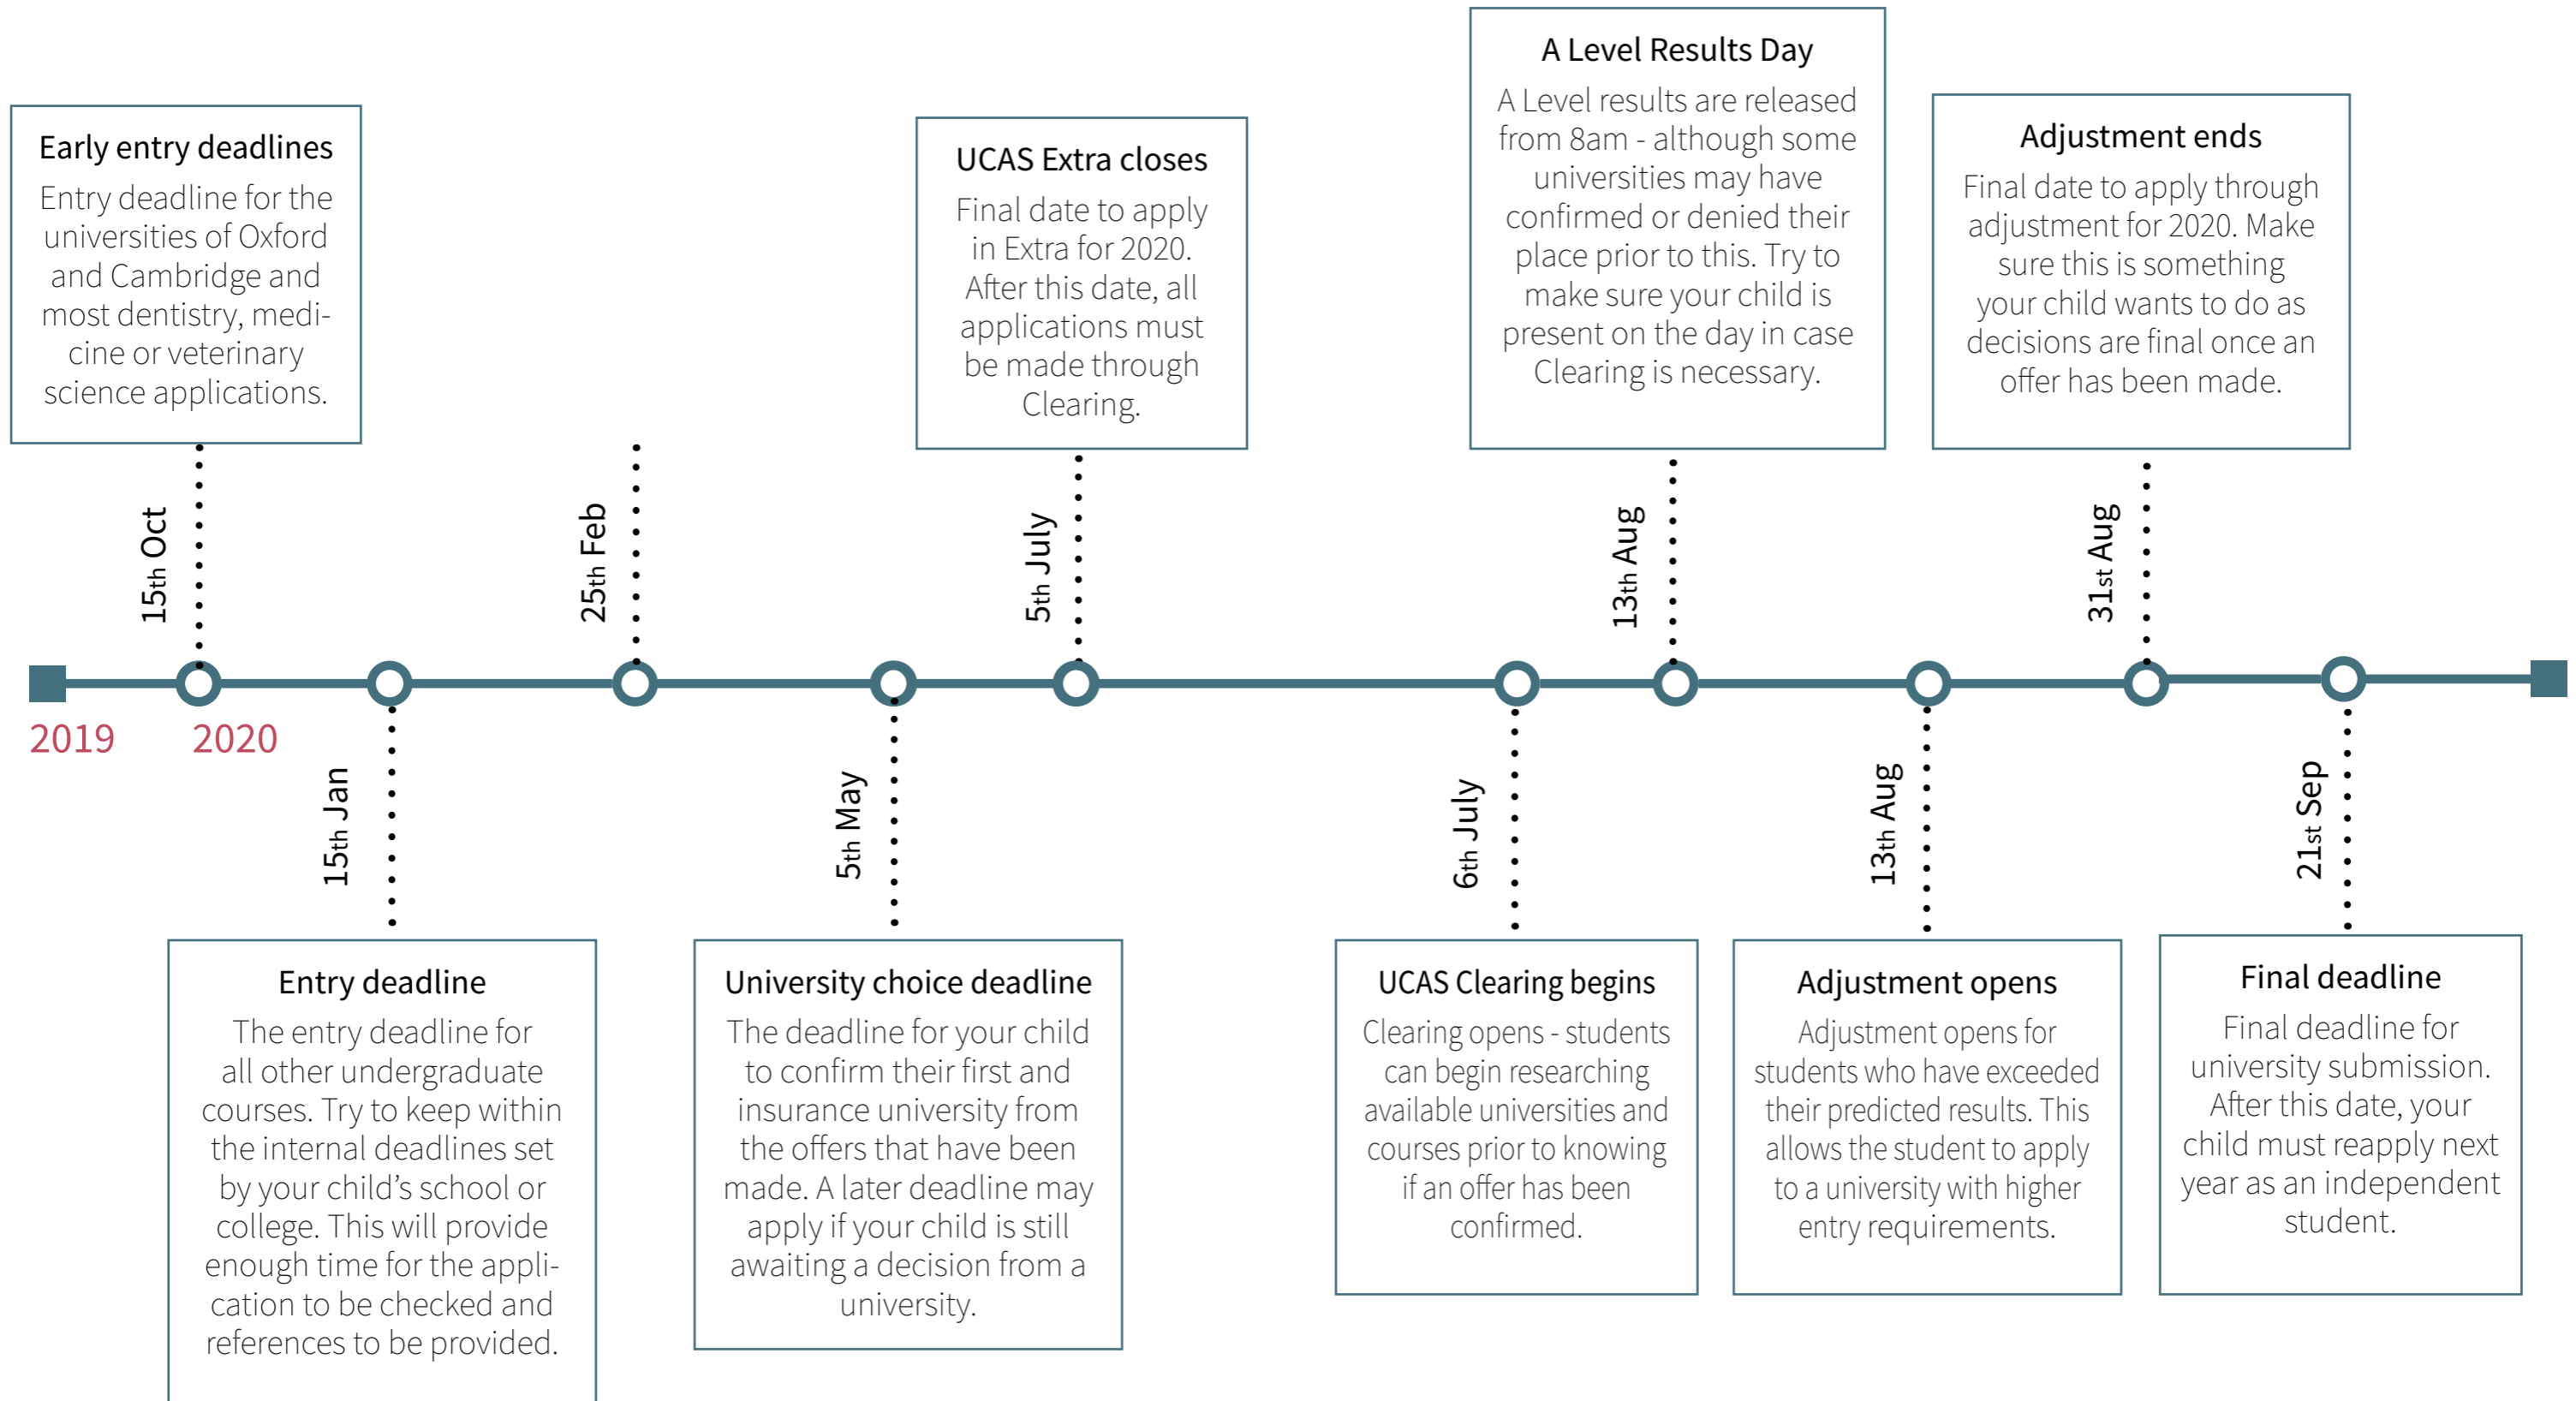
Early entry deadlines
Entry deadline for the universities of Oxford and Cambridge and most dentistry, medicine or veterinary science applications.

15th Oct

UCAS Extra closes
Final date to apply in Extra for 2020. After this date, all applications must be made through Clearing.

25th Feb

5th July

A Level Results Day
A Level results are released from 8am - although some universities may have confirmed or denied their place prior to this. Try to make sure your child is present on the day in case Clearing is necessary.

13th Aug

Adjustment ends
Final date to apply through adjustment for 2020. Make sure this is something your child wants to do as decisions are final once an offer has been made.

31st Aug

2019

2020

15th Jan

Entry deadline
The entry deadline for all other undergraduate courses. Try to keep within the internal deadlines set by your child's school or college. This will provide enough time for the application to be checked and references to be provided.

5th May

University choice deadline
The deadline for your child to confirm their first and insurance university from the offers that have been made. A later deadline may apply if your child is still awaiting a decision from a university.

6th July

UCAS Clearing begins
Clearing opens - students can begin researching available universities and courses prior to knowing if an offer has been confirmed.

13th Aug

Adjustment opens
Adjustment opens for students who have exceeded their predicted results. This allows the student to apply to a university with higher entry requirements.

21st Sep

Final deadline
Final deadline for university submission. After this date, your child must reapply next year as an independent student.